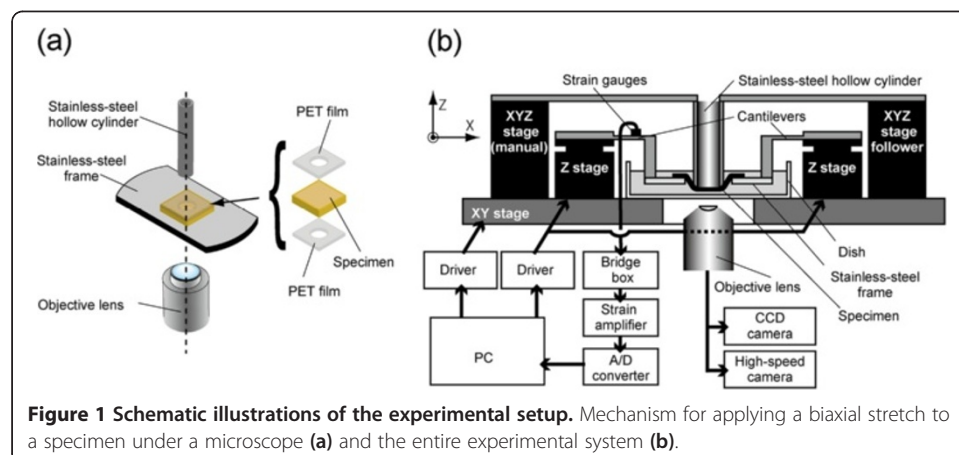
(a)

Stainless-steel hollow cylinder

Stainless-steel frame

Objective lens

PET film

Specimen

PET film

(b)

Z

X

Strain gauges

Stainless-steel hollow cylinder

Cantilevers

XYZ stage (manual)

Z stage

Z stage

XYZ stage follower

XY stage

Dish

Stainless-steel frame

Specimen

Objective lens

Driver

Driver

Bridge box

Strain amplifier

A/D converter

PC

CCD camera

High-speed camera

**Figure 1 Schematic illustrations of the experimental setup.** Mechanism for applying a biaxial stretch to a specimen under a microscope **(a)** and the entire experimental system **(b)**.